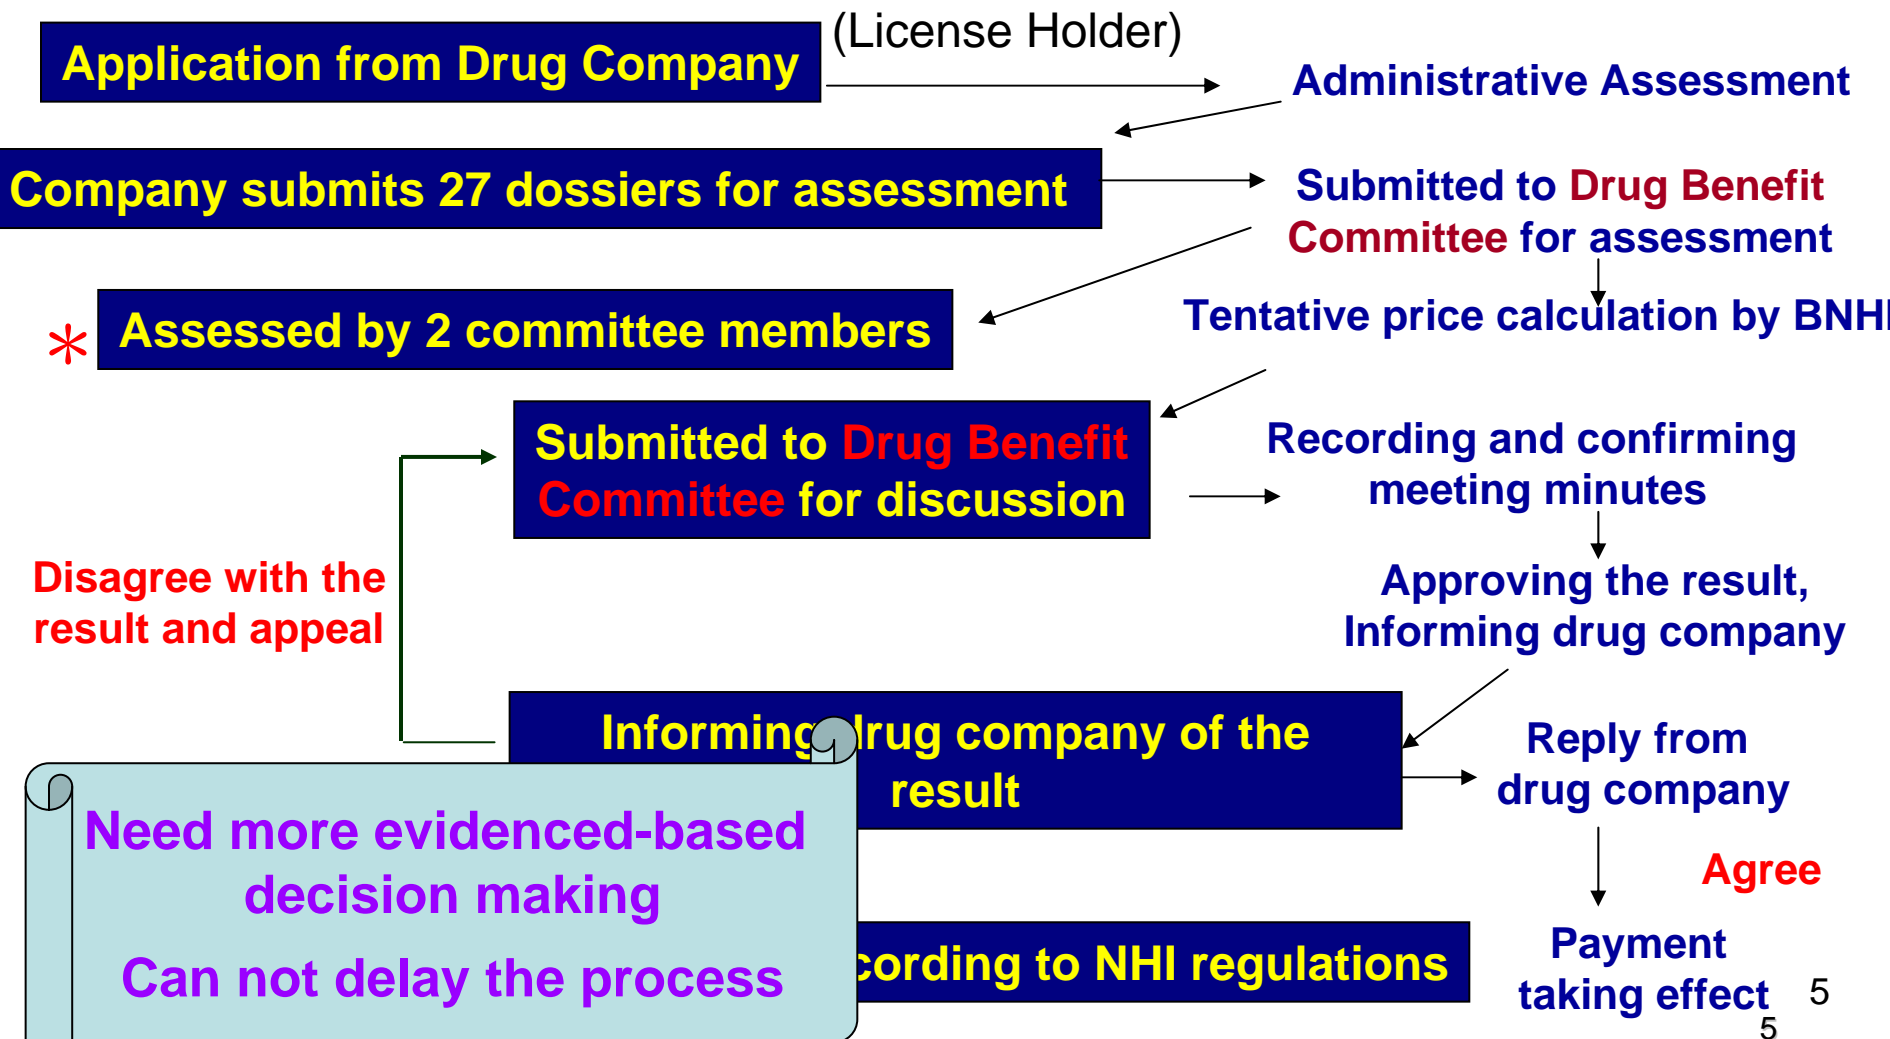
Application from Drug Company

(License Holder)

Administrative Assessment

Company submits 27 dossiers for assessment

Submitted to Drug Benefit Committee for assessment

Tentative price calculation by BNH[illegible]

* Assessed by 2 committee members

Submitted to Drug Benefit Committee for discussion

Recording and confirming meeting minutes

Approving the result, Informing drug company

Disagree with the result and appeal

Informing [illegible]rug company of the result

Reply from drug company

Agree

Need more evidenced-based decision making

Can not delay the process

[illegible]cording to NHI regulations

Payment taking effect

5

5